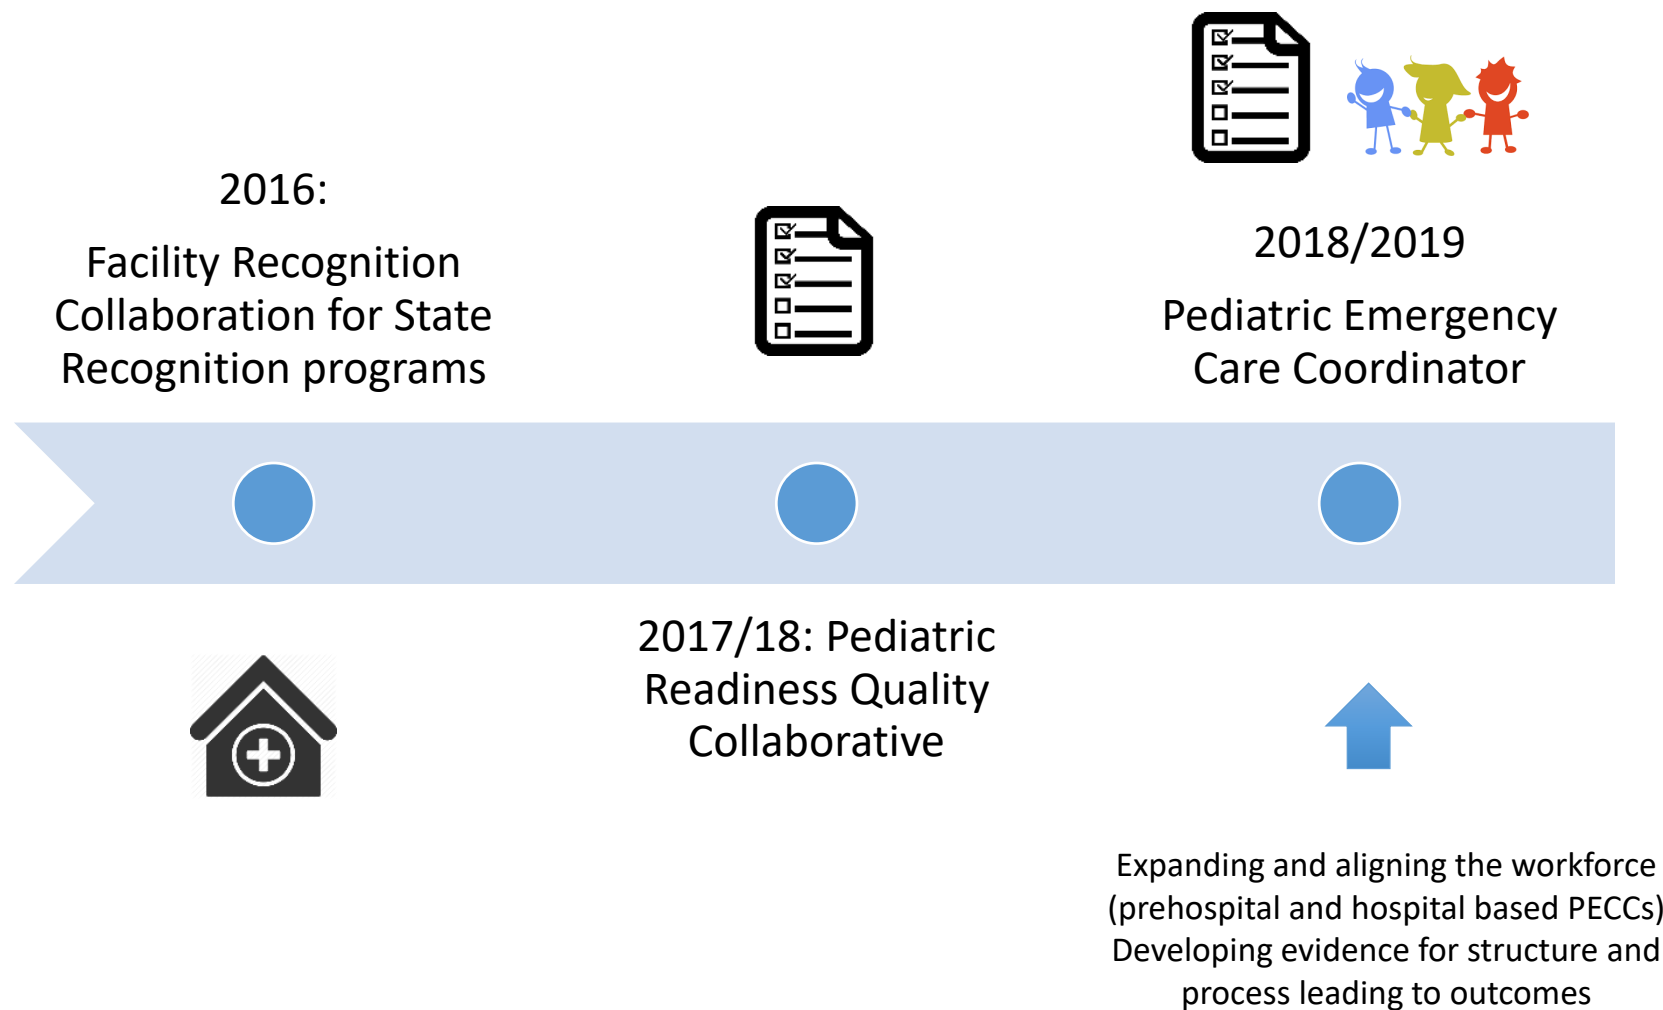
2016:
Facility Recognition Collaboration for State Recognition programs

2018/2019
Pediatric Emergency Care Coordinator

2017/18: Pediatric Readiness Quality Collaborative

Expanding and aligning the workforce (prehospital and hospital based PECCs)
Developing evidence for structure and process leading to outcomes